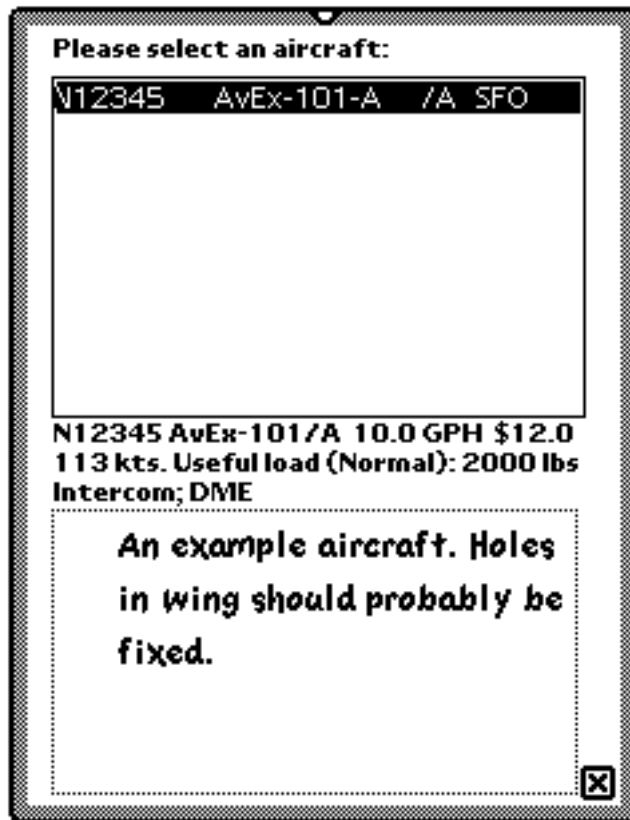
Please select an aircraft:

N12345 AvEx-101-A /A SFO

N12345 AvEx-101/A 10.0 GPH $12.0
113 kts. Useful load (Normal): 2000 lbs
Intercom; DME

An example aircraft. Holes in wing should probably be fixed.